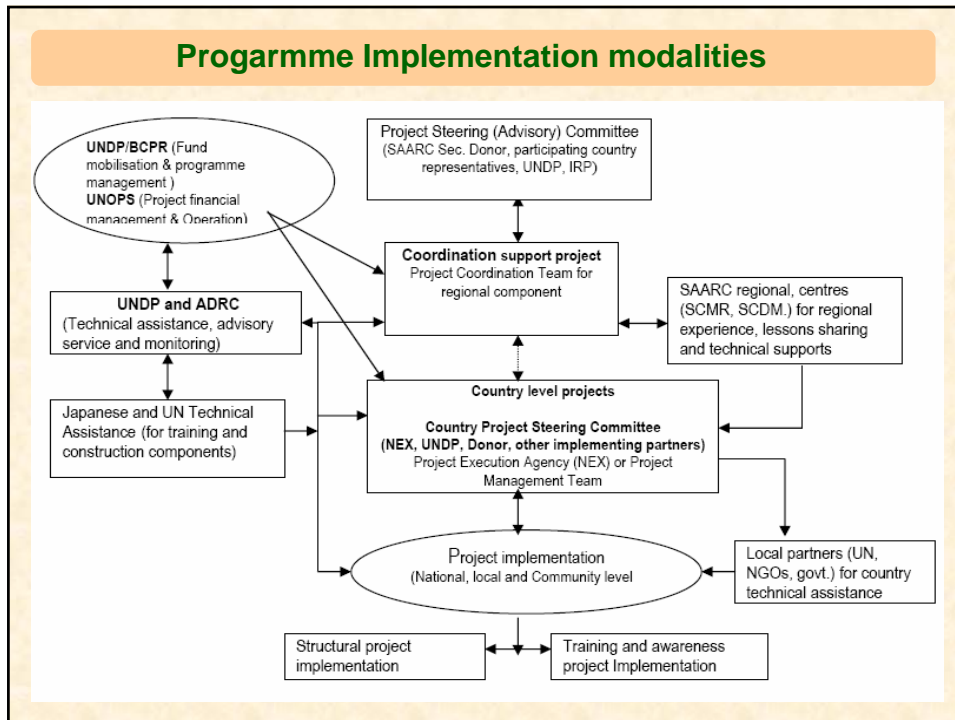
Progarmme Implementation modalities

UNDP/BCPR (Fund mobilisation & programme management )
UNOPS (Project financial management & Operation)

Project Steering (Advisory) Committee
(SAARC Sec. Donor, participating country representatives, UNDP, IRP)

Coordination support project
Project Coordination Team for regional component

UNDP and ADRC
(Technical assistance, advisory service and monitoring)

SAARC regional, centres (SCMR, SCDM.) for regional experience, lessons sharing and technical supports

Country level projects

Country Project Steering Committee
(NEX, UNDP, Donor, other implementing partners)
Project Execution Agency (NEX) or Project Management Team

Japanese and UN Technical Assistance (for training and construction components)

Project implementation
(National, local and Community level

Local partners (UN, NGOs, govt.) for country technical assistance

Structural project implementation

Training and awareness project Implementation